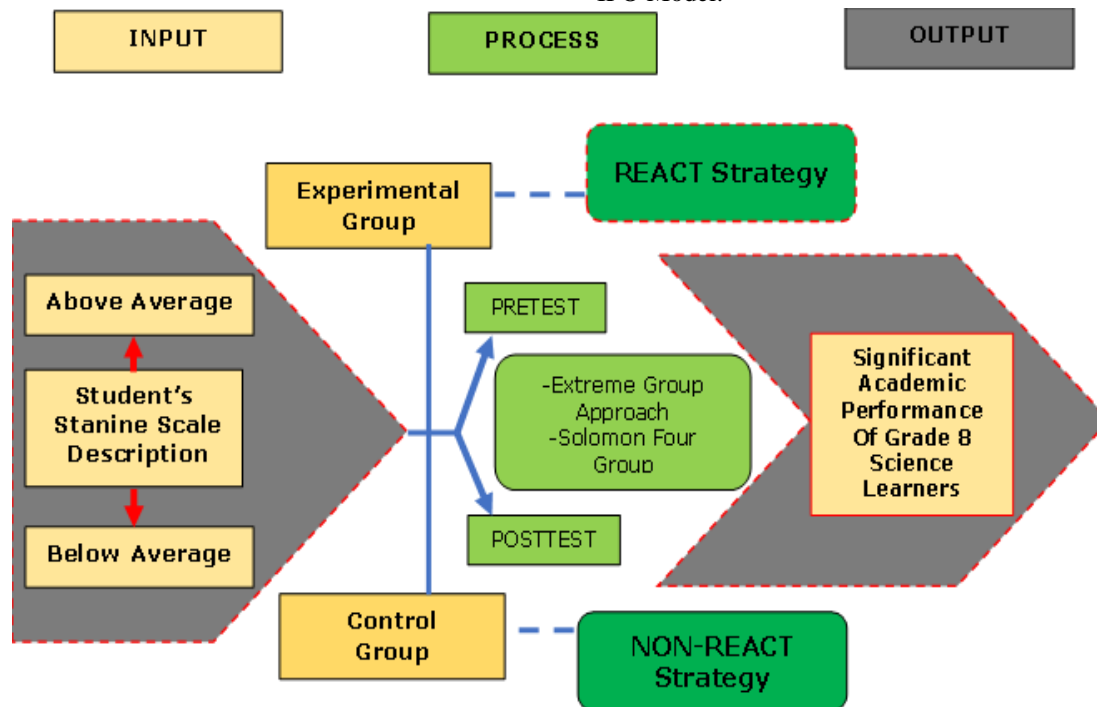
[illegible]

INPUT

PROCESS

OUTPUT

Experimental Group

REACT Strategy

Above Average

Student's Stanine Scale Description

Below Average

PRETEST

-Extreme Group Approach
-Solomon Four Group

POSTTEST

Significant Academic Performance Of Grade 8 Science Learners

Control Group

NON-REACT Strategy